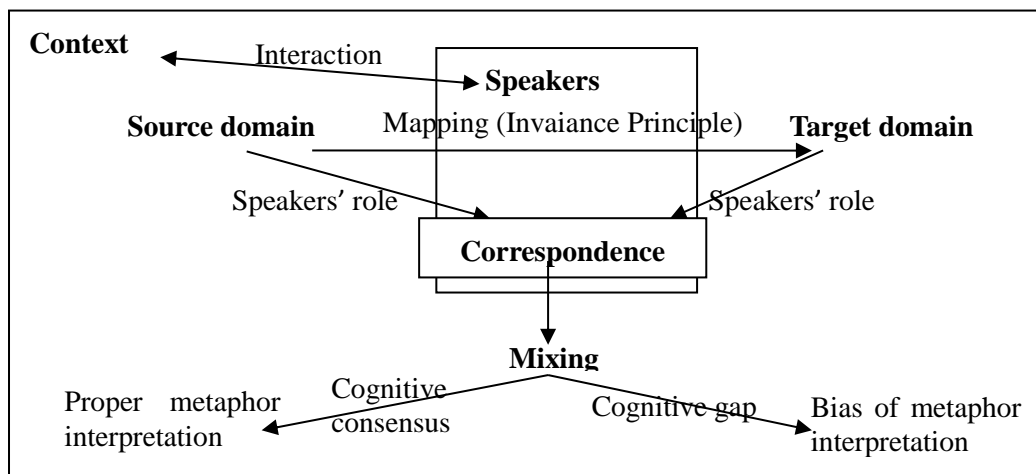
**Context**

Interaction

**Speakers**

**Source domain**

Mapping (Invaiance Principle)

**Target domain**

Speakers' role

Speakers' role

**Correspondence**

**Mixing**

Cognitive consensus

Cognitive gap

Proper metaphor interpretation

Bias of metaphor interpretation